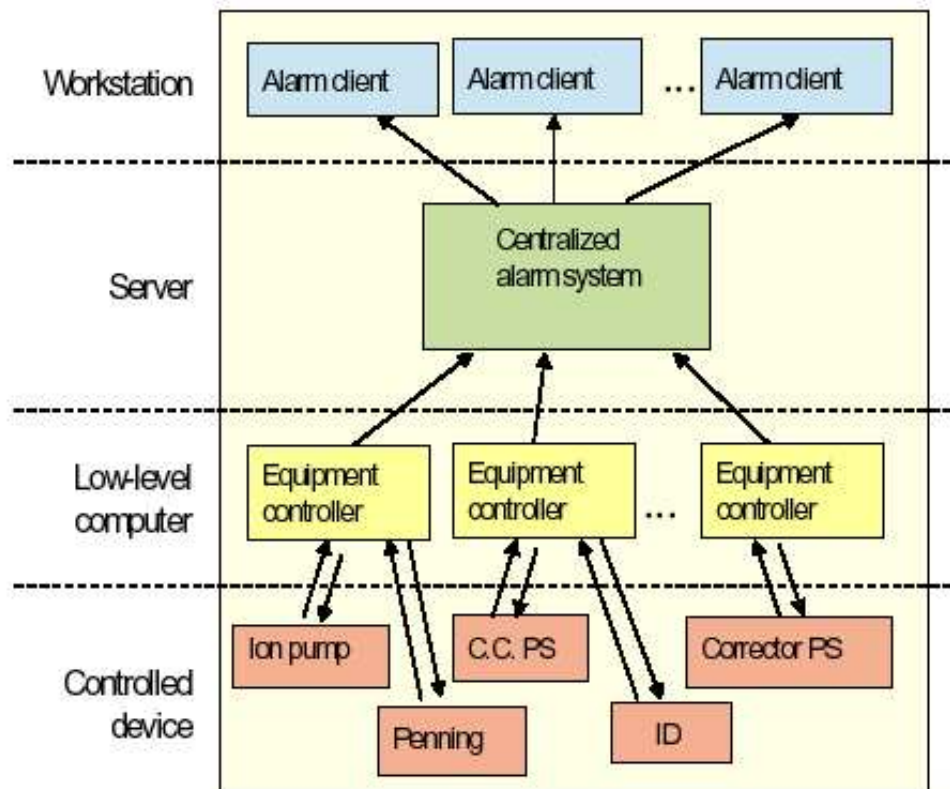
Workstation

Alarm client

Alarm client

...

Alarm client

Centralized alarm system

Server

Low-level computer

Equipment controller

Equipment controller

...

Equipment controller

Controlled device

Ion pump

C.C. PS

Corrector PS

Penning

ID